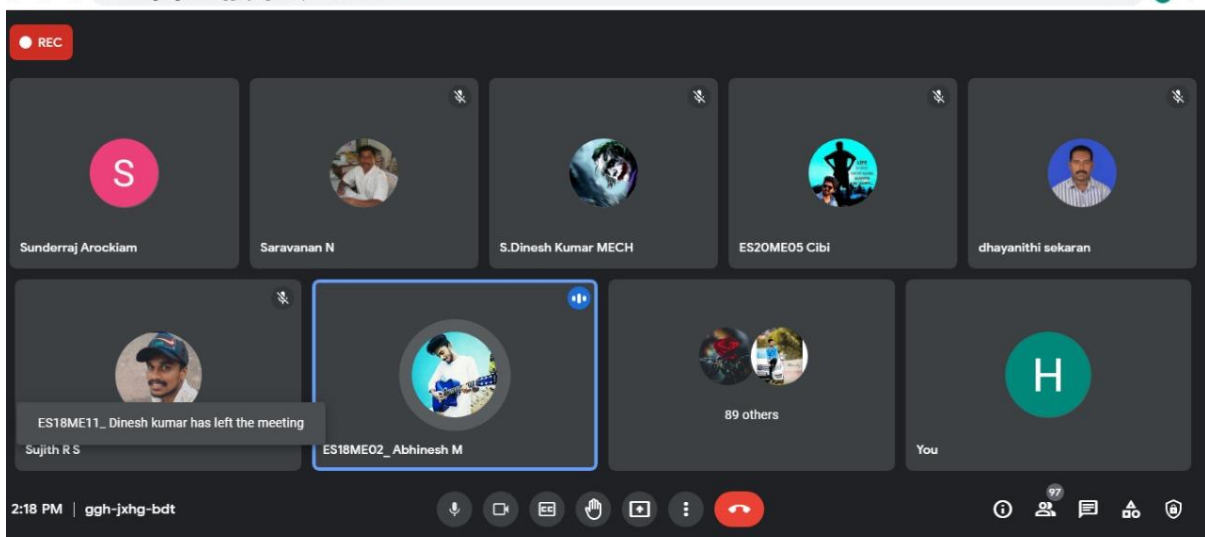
REC

S

Sunderraj Arockiam

Saravanan N

S.Dinesh Kumar MECH

ES20ME05 Cibi

dhayanithi sekaran

ES18ME11_ Dinesh kumar has left the meeting

Sujith R S

ES18ME02_ Abhinesh M

89 others

H

You

2:18 PM | ggh-jxhg-bdt

97